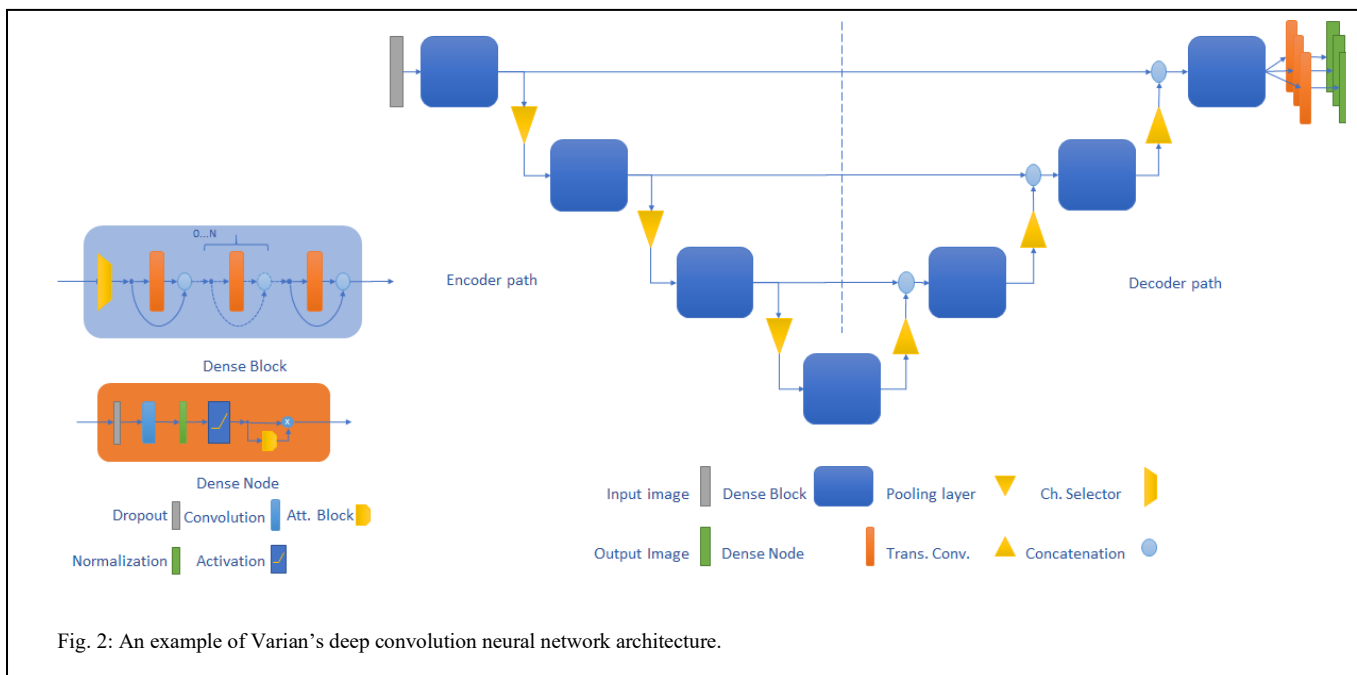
0...N

Dense Block

Dense Node

Dropout Convolution Att. Block

Normalization Activation

Encoder path

Decoder path

Input image Dense Block Pooling layer Ch. Selector

Output Image Dense Node Trans. Conv. Concatenation

Fig. 2: An example of Varian’s deep convolution neural network architecture.